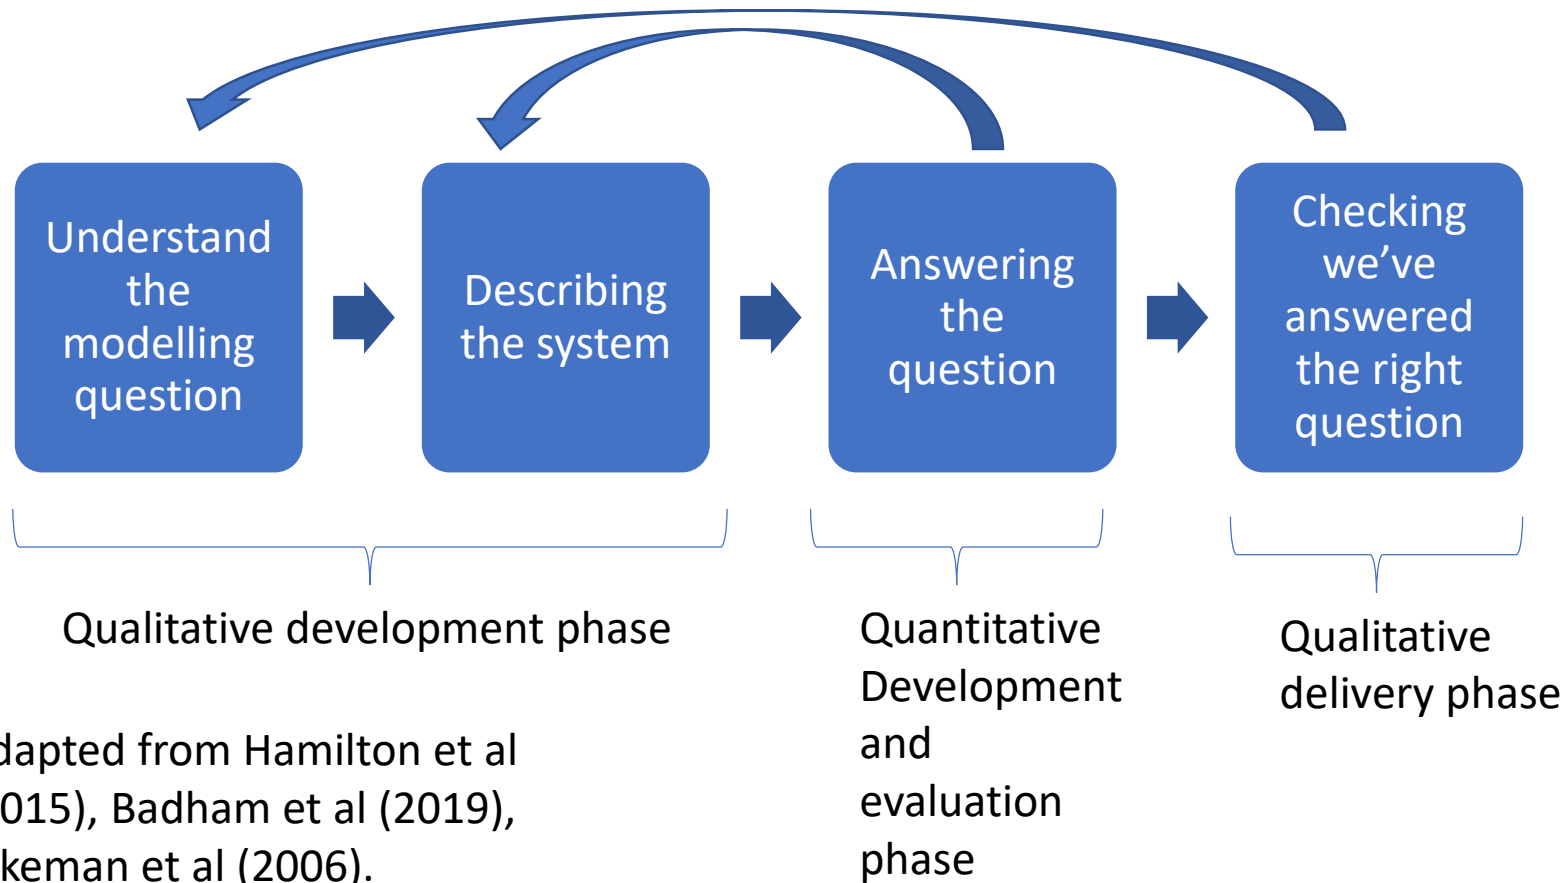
Understand the modelling question

Describing the system

Answering the question

Checking we've answered the right question

Qualitative development phase

Quantitative Development and evaluation phase

Qualitative delivery phase

dapted from Hamilton et al 015), Badham et al (2019), keman et al (2006).